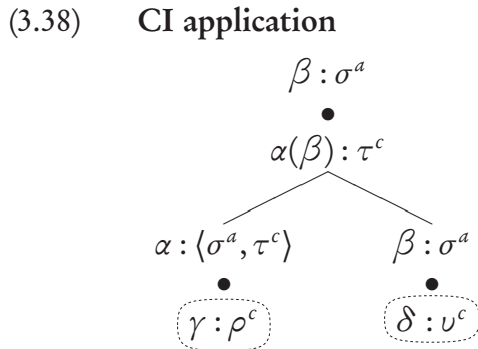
(3.38) **CI application**

$\beta : \sigma^a$

$\bullet$

$\alpha(\beta) : \tau^c$

$\alpha : \langle \sigma^a, \tau^c \rangle$

$\bullet$

$\gamma : \rho^c$

$\beta : \sigma^a$

$\bullet$

$\delta : \upsilon^c$